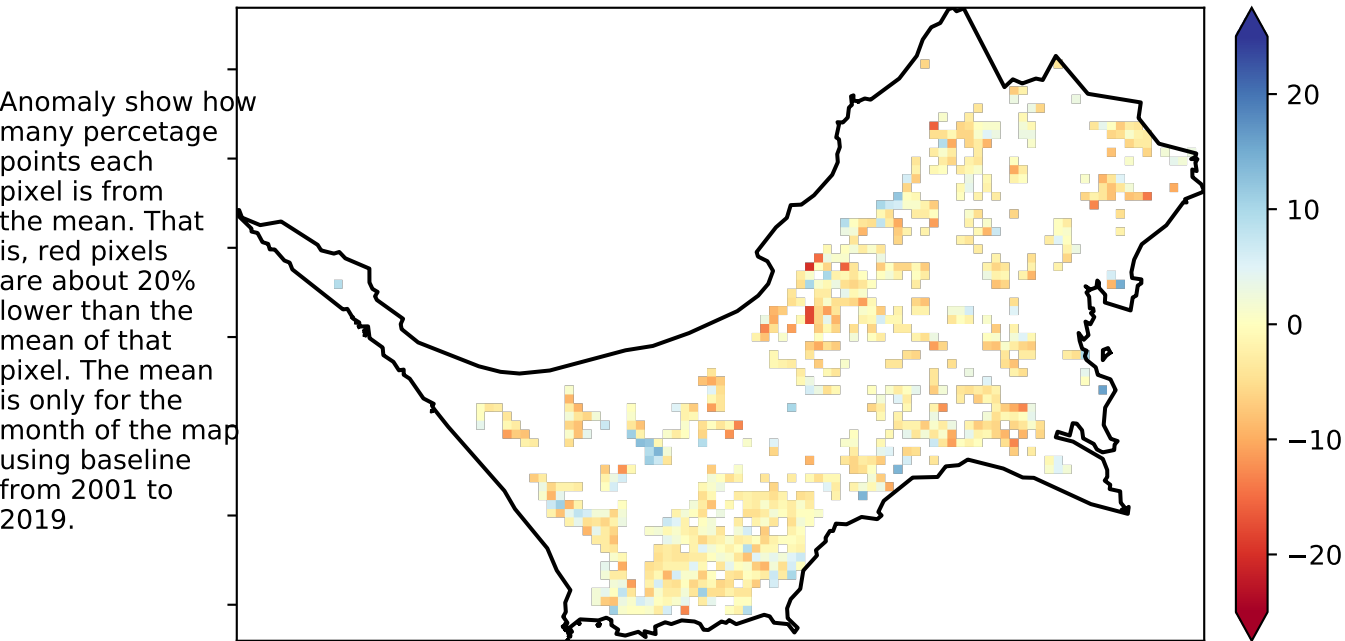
Anomaly show how many percetage points each pixel is from the mean. That is, red pixels are about 20% lower than the mean of that pixel. The mean is only for the month of the map using baseline from 2001 to 2019.

20
10
0
−10
−20